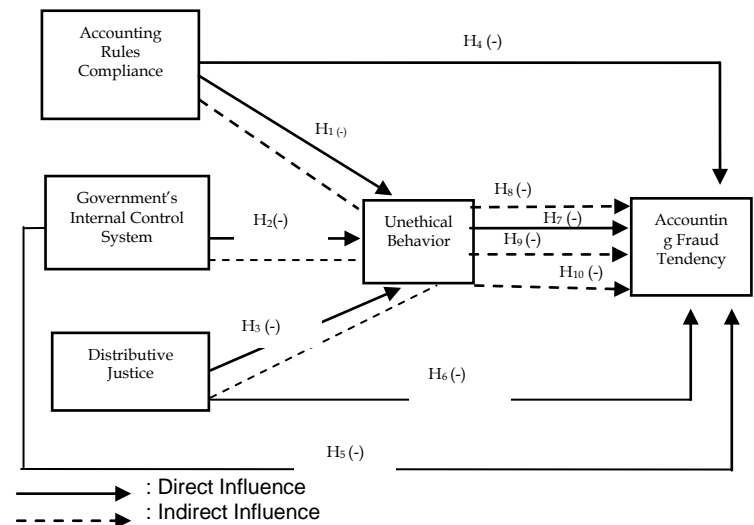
Accounting Rules Compliance

H$_4$ (-)

H$_{1\,(-)}$

Government's Internal Control System

H$_2$(-)

Unethical Behavior

H$_8$ (-)

H$_7$ (-)

H$_9$ (-)

H$_{10}$ (-)

Accountin g Fraud Tendency

H$_3$ (-)

Distributive Justice

H$_6$ (-)

H$_5$ (-)

: Direct Influence

: Indirect Influence